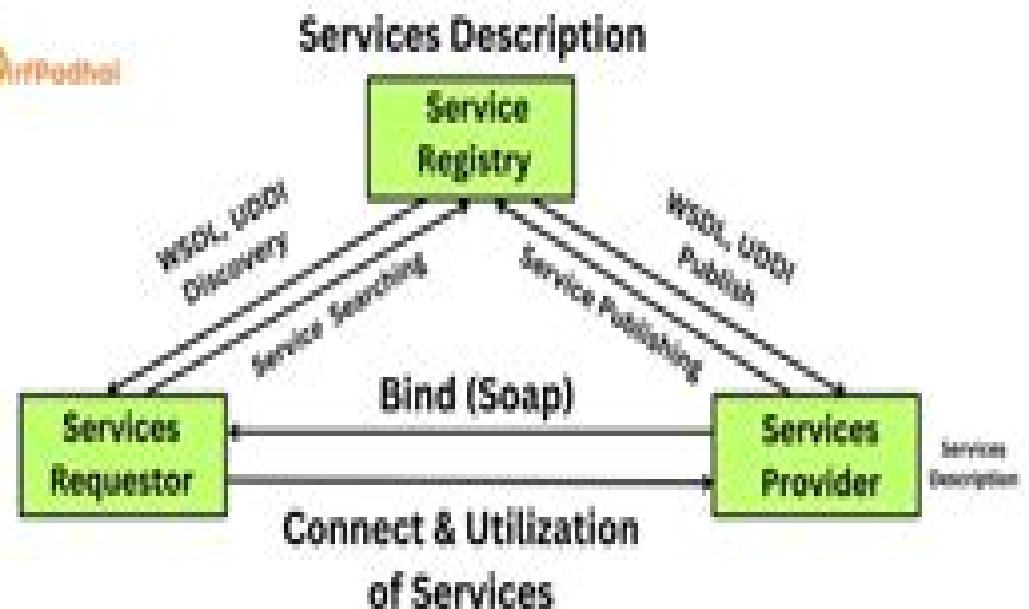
ArtPodhai

Services Description

Service Registry

WSDL, UDDI Discovery

Service Searching

Service Publishing

WSDL, UDDI Publish

Bind (Soap)

Services Requestor

Services Provider

Services Description

Connect & Utilization of Services